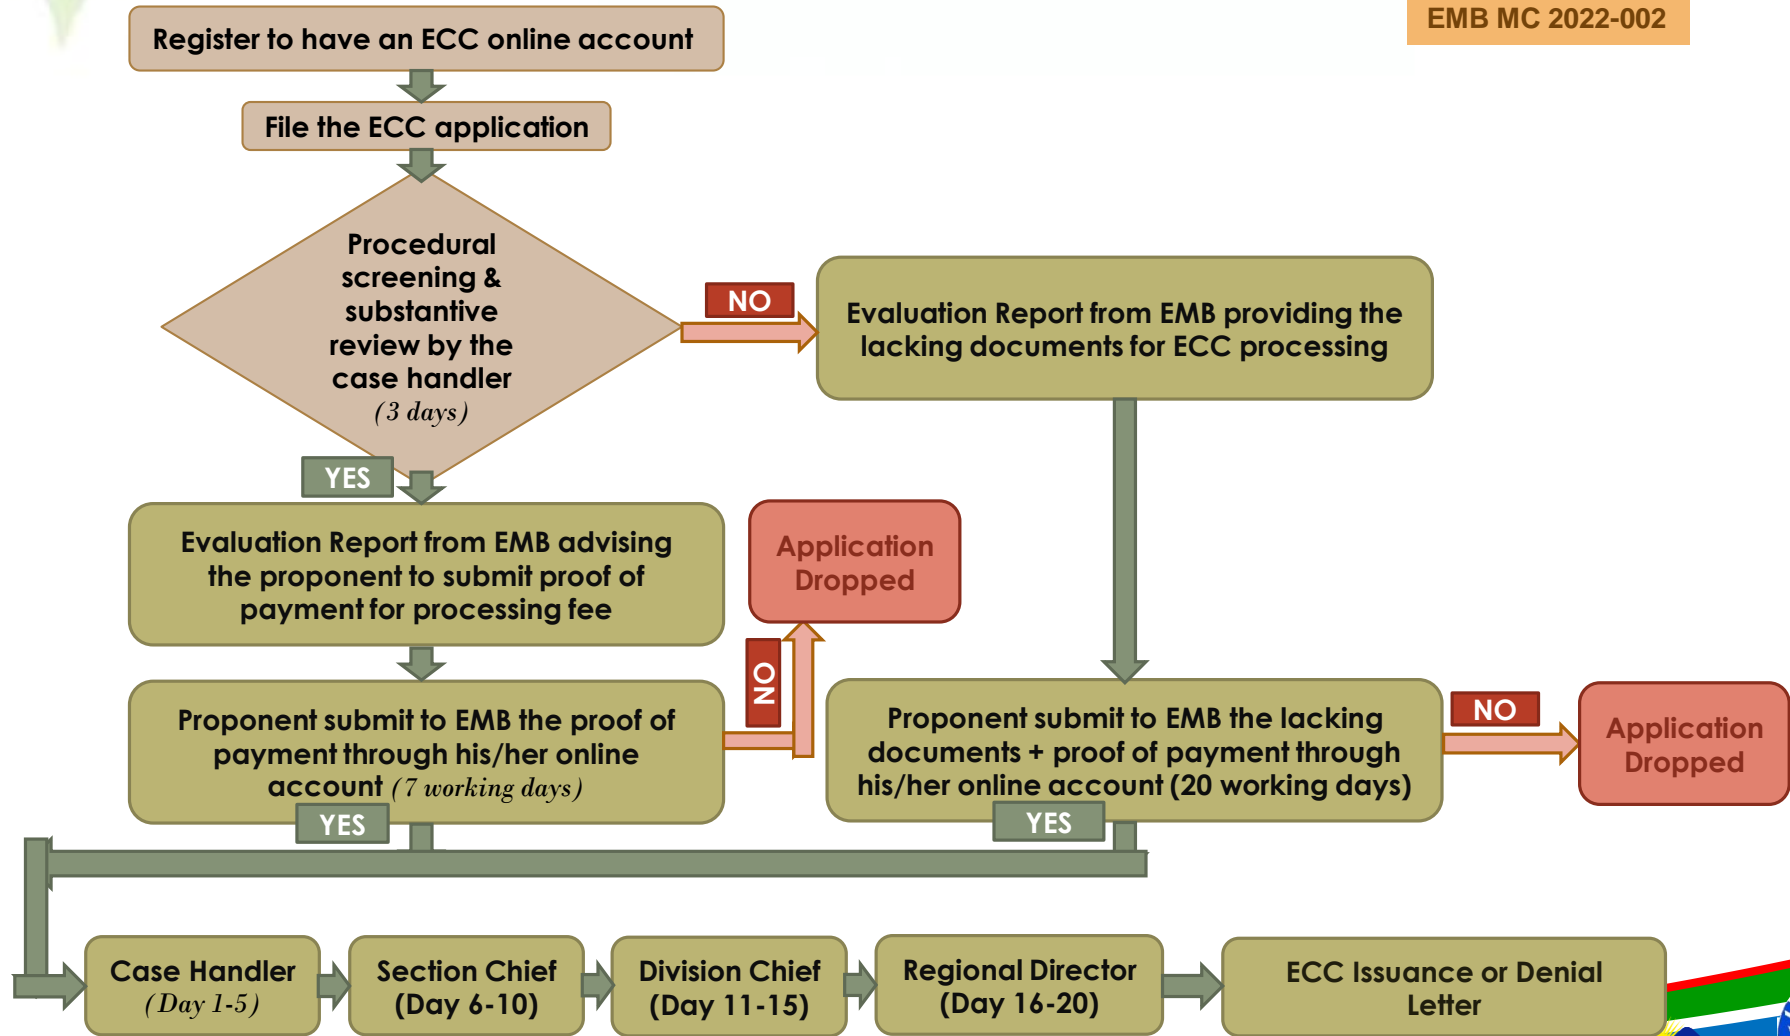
EMB MC 2022-002

Register to have an ECC online account

File the ECC application

Procedural screening & substantive review by the case handler (3 days)

NO

Evaluation Report from EMB providing the lacking documents for ECC processing

YES

Evaluation Report from EMB advising the proponent to submit proof of payment for processing fee

Application Dropped

NO

Proponent submit to EMB the proof of payment through his/her online account (7 working days)

YES

Proponent submit to EMB the lacking documents + proof of payment through his/her online account (20 working days)

YES

NO

Application Dropped

Case Handler (Day 1-5)

Section Chief (Day 6-10)

Division Chief (Day 11-15)

Regional Director (Day 16-20)

ECC Issuance or Denial Letter